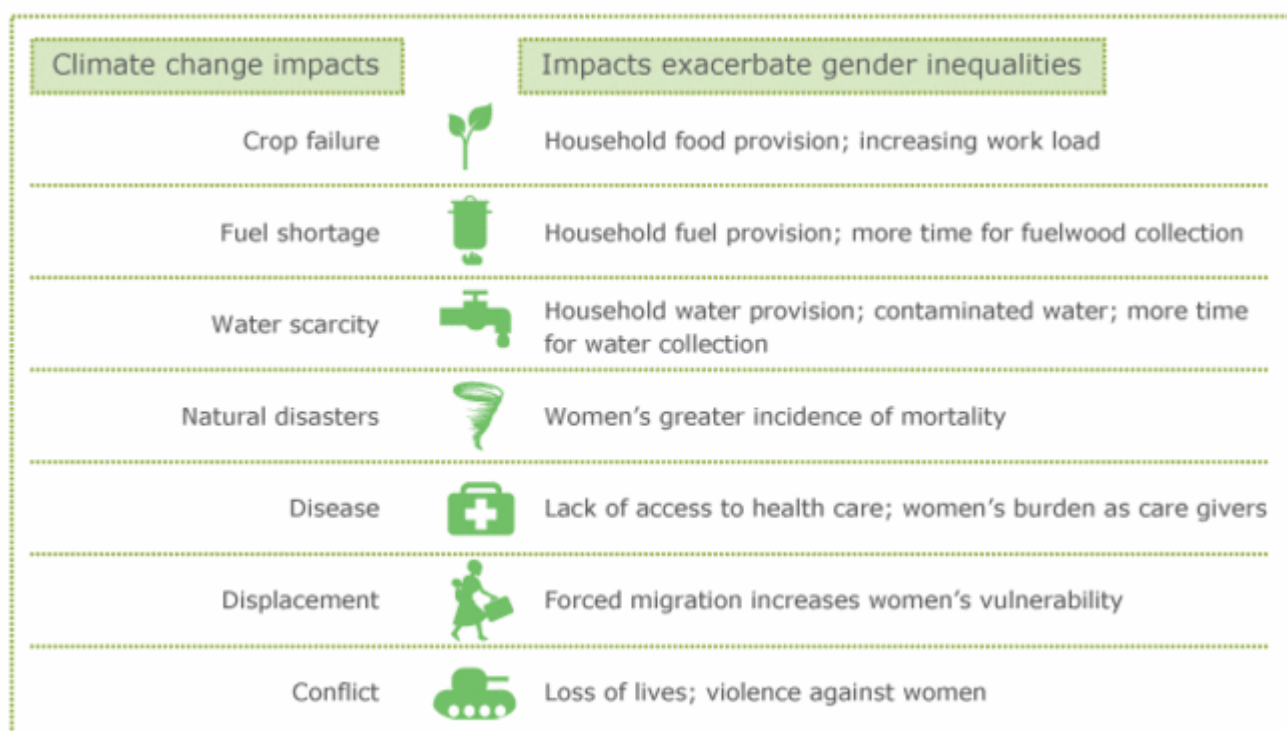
| Climate change impacts | Impacts exacerbate gender inequalities |
|---|---|
| Crop failure | Household food provision; increasing work load |
| Fuel shortage | Household fuel provision; more time for fuelwood collection |
| Water scarcity | Household water provision; contaminated water; more time for water collection |
| Natural disasters | Women's greater incidence of mortality |
| Disease | Lack of access to health care; women's burden as care givers |
| Displacement | Forced migration increases women's vulnerability |
| Conflict | Loss of lives; violence against women |